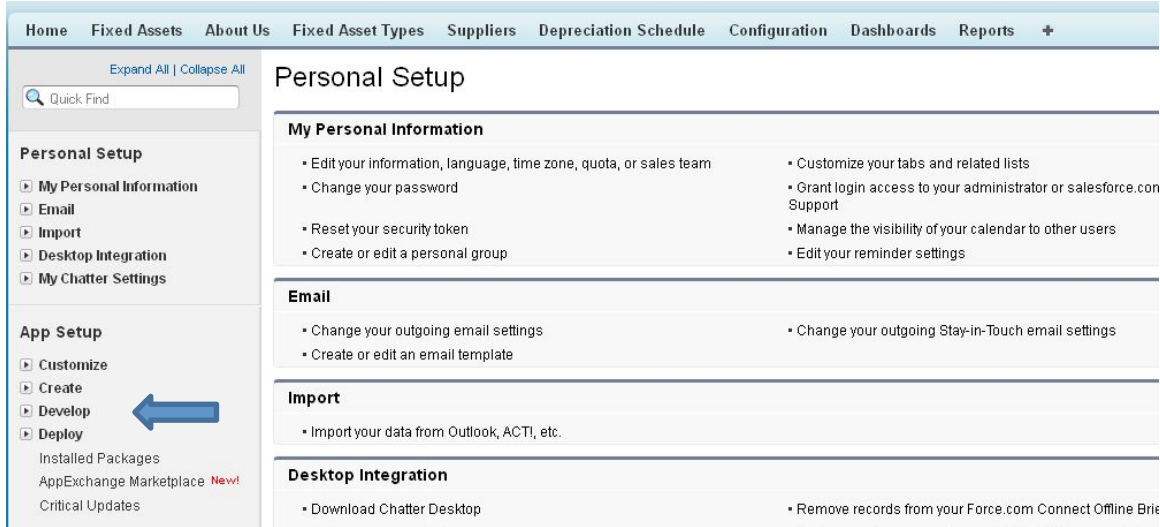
Home Fixed Assets About Us Fixed Asset Types Suppliers Depreciation Schedule Configuration Dashboards Reports +

Expand All | Collapse All

Quick Find

Personal Setup

My Personal Information
Email
Import
Desktop Integration
My Chatter Settings

App Setup

Customize
Create
Develop
Deploy
Installed Packages
AppExchange Marketplace New!
Critical Updates

Personal Setup

My Personal Information

• Edit your information, language, time zone, quota, or sales team
• Change your password
• Reset your security token
• Create or edit a personal group

• Customize your tabs and related lists
• Grant login access to your administrator or salesforce.con Support
• Manage the visibility of your calendar to other users
• Edit your reminder settings

Email

• Change your outgoing email settings
• Create or edit an email template

• Change your outgoing Stay-in-Touch email settings

Import

• Import your data from Outlook, ACT!, etc.

Desktop Integration

• Download Chatter Desktop

• Remove records from your Force.com Connect Offline Brie